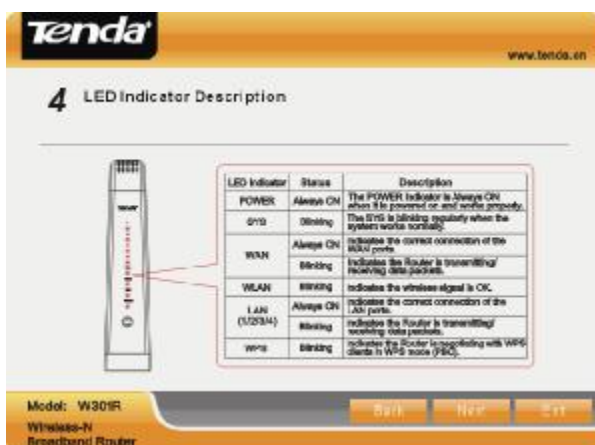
Tenda

www.tenda.cn

4 LED Indicator Description

| LED Indicator | Status | Description |
|---|---|---|
| POWER | Always ON | The POWER indicator is Always ON when it is powered on and works properly. |
| SYS | Blinking | The SYS is blinking regularly when the system works normally. |
| WAN | Always ON | Indicates the correct connection of the WAN ports. |
| | Blinking | Indicates the Router is transmitting/ receiving data packets. |
| WLAN | Blinking | Indicates the wireless signal is OK. |
| LAN (1/2/3/4) | Always ON | Indicates the correct connection of the LAN ports. |
| | Blinking | Indicates the Router is transmitting/ receiving data packets. |
| WPS | Blinking | Indicates the Router is negotiating with WPS clients in WPS mode (PBC). |

Model: W301R
Wireless-N Broadband Router

Back Next Exit